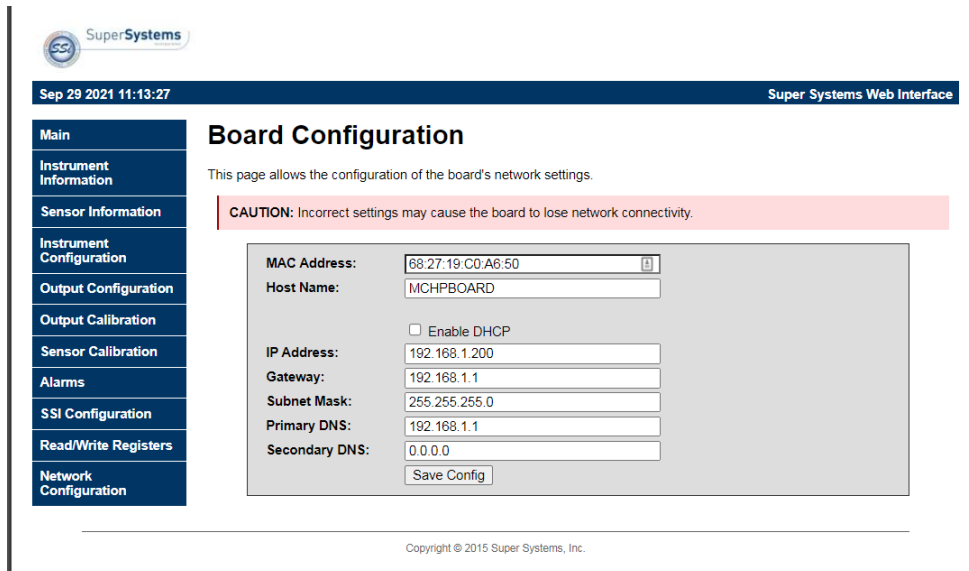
SSi SuperSystems

Sep 29 2021 11:13:27

Super Systems Web Interface

Main

Instrument Information

Sensor Information

Instrument Configuration

Output Configuration

Output Calibration

Sensor Calibration

Alarms

SSI Configuration

Read/Write Registers

Network Configuration

Board Configuration

This page allows the configuration of the board's network settings.

CAUTION: Incorrect settings may cause the board to lose network connectivity.

MAC Address: 68:27:19:C0:A6:50

Host Name: MCHPBOARD

Enable DHCP

IP Address: 192.168.1.200

Gateway: 192.168.1.1

Subnet Mask: 255.255.255.0

Primary DNS: 192.168.1.1

Secondary DNS: 0.0.0.0

Save Config

Copyright © 2015 Super Systems, Inc.